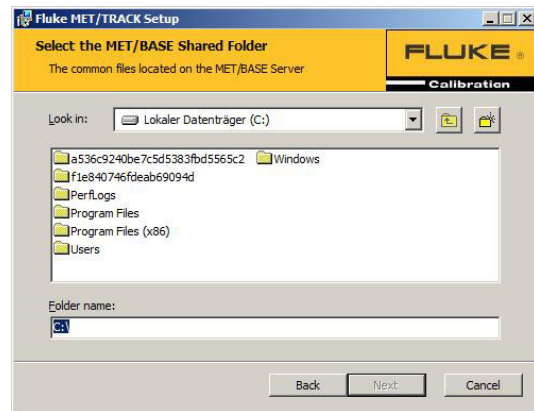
Fluke MET/TRACK Setup

Select the MET/BASE Shared Folder

The common files located on the MET/BASE Server

FLUKE ®

Calibration

Look in: Lokaler Datenträger (C:)

a536c9240be7c5d5383fbd5565c2
f1e840746fdeab69094d
PerfLogs
Program Files
Program Files (x86)
Users
Windows

Folder name:

C:\

Back Next Cancel